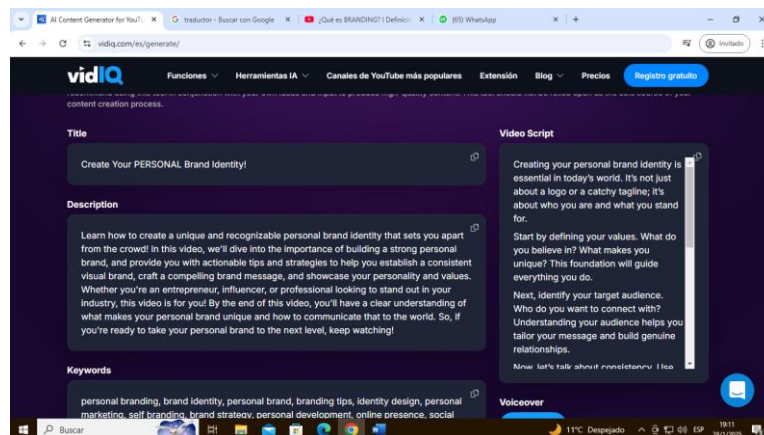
AI Content Generator for YouT... | traductor - Buscar con Google | ¿Qué es BRANDING? | Definici... | (65) WhatsApp

vidiq.com/es/generate/

Invitado

vidIQ Funciones Herramientas IA Canales de YouTube más populares Extensión Blog Precios Registro gratuito

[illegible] content creation process.

Title

Create Your PERSONAL Brand Identity!

Description

Learn how to create a unique and recognizable personal brand identity that sets you apart from the crowd! In this video, we'll dive into the importance of building a strong personal brand, and provide you with actionable tips and strategies to help you establish a consistent visual brand, craft a compelling brand message, and showcase your personality and values. Whether you're an entrepreneur, influencer, or professional looking to stand out in your industry, this video is for you! By the end of this video, you'll have a clear understanding of what makes your personal brand unique and how to communicate that to the world. So, if you're ready to take your personal brand to the next level, keep watching!

Keywords

personal branding, brand identity, personal brand, branding tips, identity design, personal marketing, self branding, brand strategy, personal development, online presence, social

Video Script

Creating your personal brand identity is essential in today's world. It's not just about a logo or a catchy tagline; it's about who you are and what you stand for.

Start by defining your values. What do you believe in? What makes you unique? This foundation will guide everything you do.

Next, identify your target audience. Who do you want to connect with? Understanding your audience helps you tailor your message and build genuine relationships.

Now, let's talk about consistency. Use

Voiceover

Buscar

11°C Despejado ESP 19:11